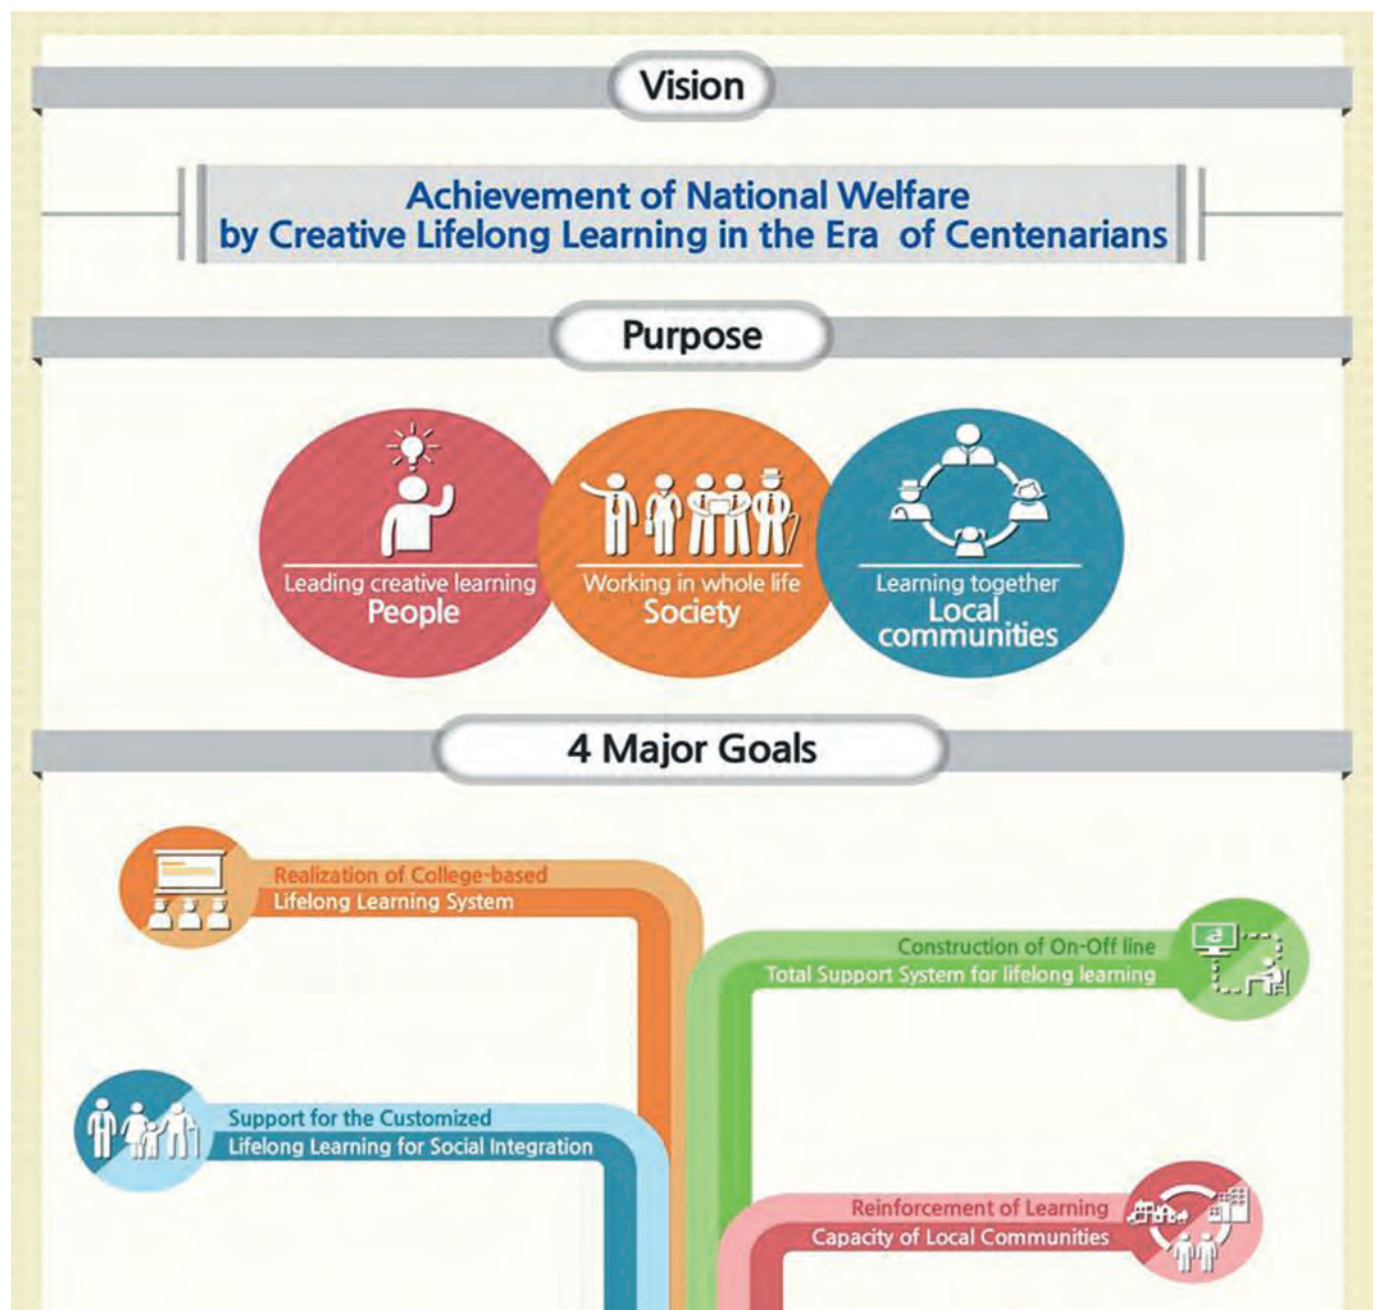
Vision

Achievement of National Welfare by Creative Lifelong Learning in the Era of Centenarians

Purpose

Leading creative learning
People

Working in whole life
Society

Learning together
Local communities

4 Major Goals

Realization of College-based Lifelong Learning System

Construction of On-Off line Total Support System for lifelong learning

Support for the Customized Lifelong Learning for Social Integration

Reinforcement of Learning Capacity of Local Communities